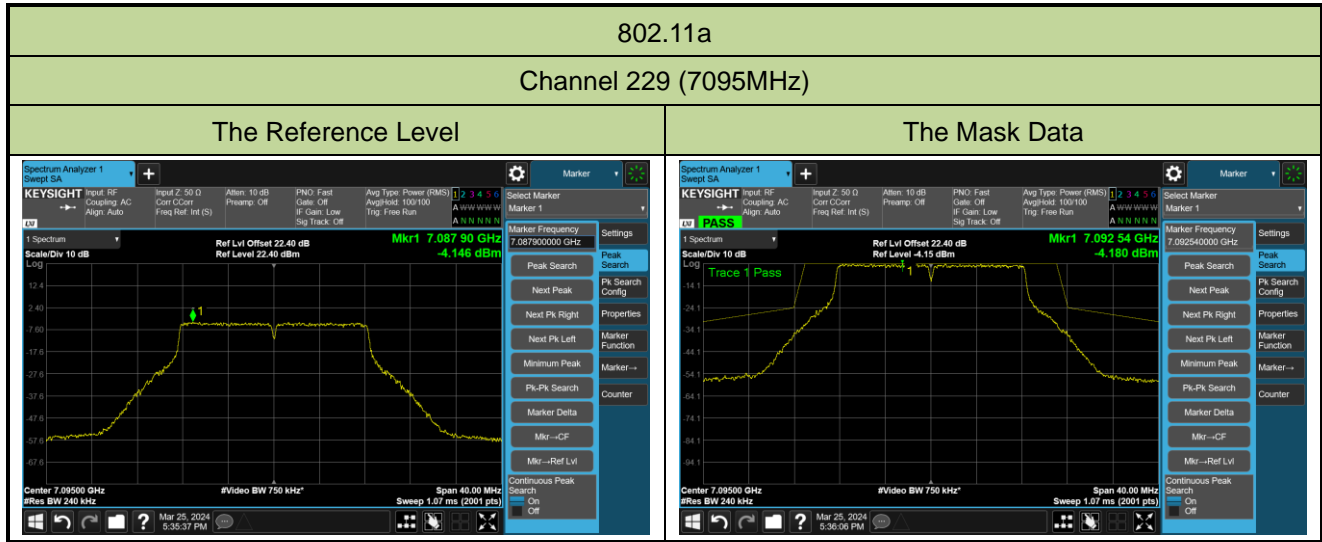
802.11a

Channel 229 (7095MHz)

| The Reference Level | The Mask Data |
|---|---|
| Spectrum Analyzer 1 Swept SA | Spectrum Analyzer 1 Swept SA |

Spectrum Analyzer 1
Swept SA
Marker
KEYSIGHT Input: RF Coupling: AC Align: Auto
Input Z: 50 Ω Corr CCorr Freq Ref: Int (S)
Atten: 10 dB Preamp: Off
PNO: Fast Gate: Off IF Gain: Low Sig Track: Off
Avg Type: Power (RMS) Avg|Hold: 100/100 Trig: Free Run
1 2 3 4 5 6
A WWWWW
A NNNNN
Select Marker
Marker 1
1 Spectrum
Scale/Div 10 dB
Log
Ref Lvl Offset 22.40 dB
Ref Level 22.40 dBm
Mkr1 7.087 90 GHz
-4.146 dBm
Marker Frequency
7.087900000 GHz
Settings
Peak Search
Peak Search
Next Peak
Pk Search Config
Next Pk Right
Properties
Next Pk Left
Marker Function
Minimum Peak
Marker→
Pk-Pk Search
Counter
Marker Delta
Mkr→CF
Mkr→Ref Lvl
Continuous Peak Search
On
Off
12.4
2.40
-7.60
-17.6
-27.6
-37.6
-47.6
-57.6
-67.6
1
Center 7.09500 GHz
#Res BW 240 kHz
#Video BW 750 kHz*
Span 40.00 MHz
Sweep 1.07 ms (2001 pts)
Mar 25, 2024
5:35:37 PM

Spectrum Analyzer 1
Swept SA
Marker
KEYSIGHT Input: RF Coupling: AC Align: Auto
Input Z: 50 Ω Corr CCorr Freq Ref: Int (S)
Atten: 10 dB Preamp: Off
PNO: Fast Gate: Off IF Gain: Low Sig Track: Off
Avg Type: Power (RMS) Avg|Hold: 100/100 Trig: Free Run
1 2 3 4 5 6
A WWWWW
A NNNNN
Select Marker
Marker 1
PASS
1 Spectrum
Scale/Div 10 dB
Log
Ref Lvl Offset 22.40 dB
Ref Level -4.15 dBm
Mkr1 7.092 54 GHz
-4.180 dBm
Trace 1 Pass
Marker Frequency
7.092540000 GHz
Settings
Peak Search
Peak Search
Next Peak
Pk Search Config
Next Pk Right
Properties
Next Pk Left
Marker Function
Minimum Peak
Marker→
Pk-Pk Search
Counter
Marker Delta
Mkr→CF
Mkr→Ref Lvl
Continuous Peak Search
On
Off
-14.1
-24.1
-34.1
-44.1
-54.1
-64.1
-74.1
-84.1
-94.1
1
Center 7.09500 GHz
#Res BW 240 kHz
#Video BW 750 kHz*
Span 40.00 MHz
Sweep 1.07 ms (2001 pts)
Mar 25, 2024
5:36:06 PM